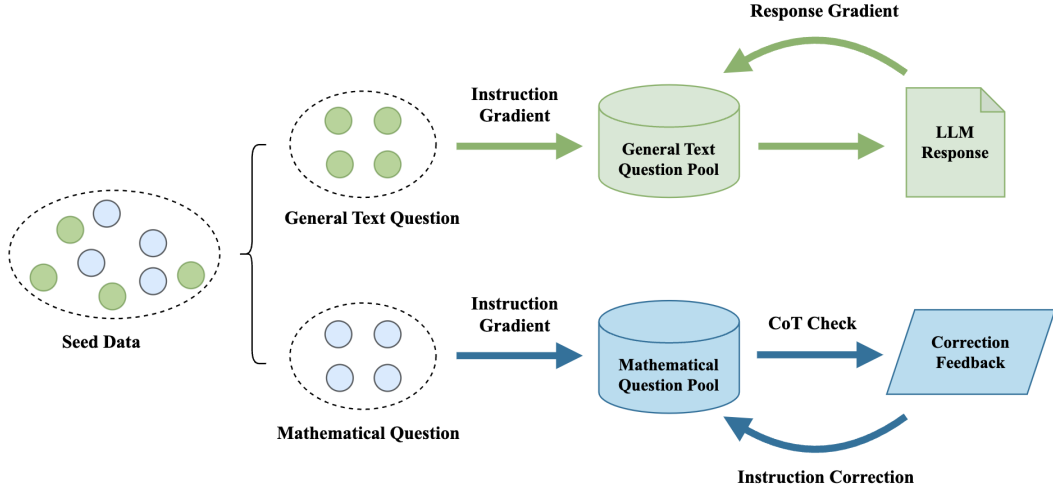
Response Gradient

Instruction Gradient

General Text Question Pool

LLM Response

Seed Data

General Text Question

Instruction Gradient

Mathematical Question Pool

CoT Check

Correction Feedback

Mathematical Question

Instruction Correction